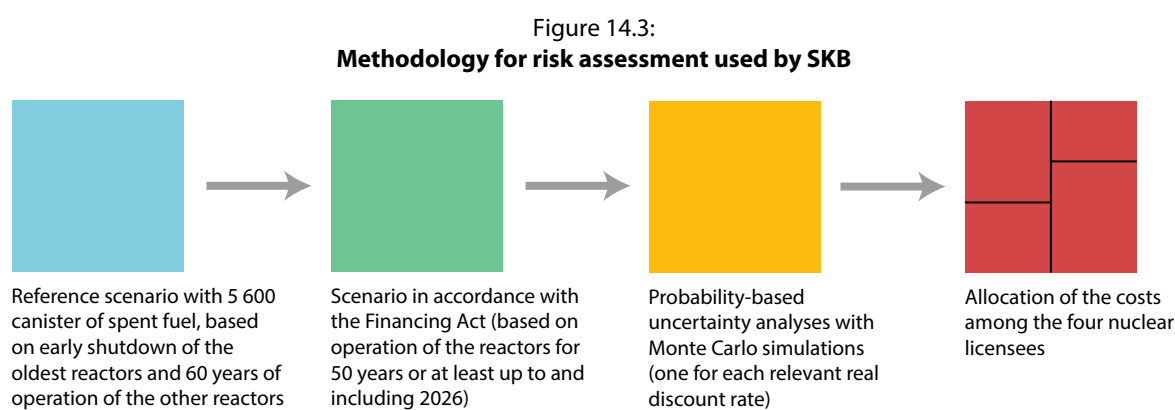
Figure 14.3:
**Methodology for risk assessment used by SKB**

Reference scenario with 5 600 canister of spent fuel, based on early shutdown of the oldest reactors and 60 years of operation of the other reactors

Scenario in accordance with the Financing Act (based on operation of the reactors for 50 years or at least up to and including 2026)

Probability-based uncertainty analyses with Monte Carlo simulations (one for each relevant real discount rate)

Allocation of the costs among the four nuclear licensees